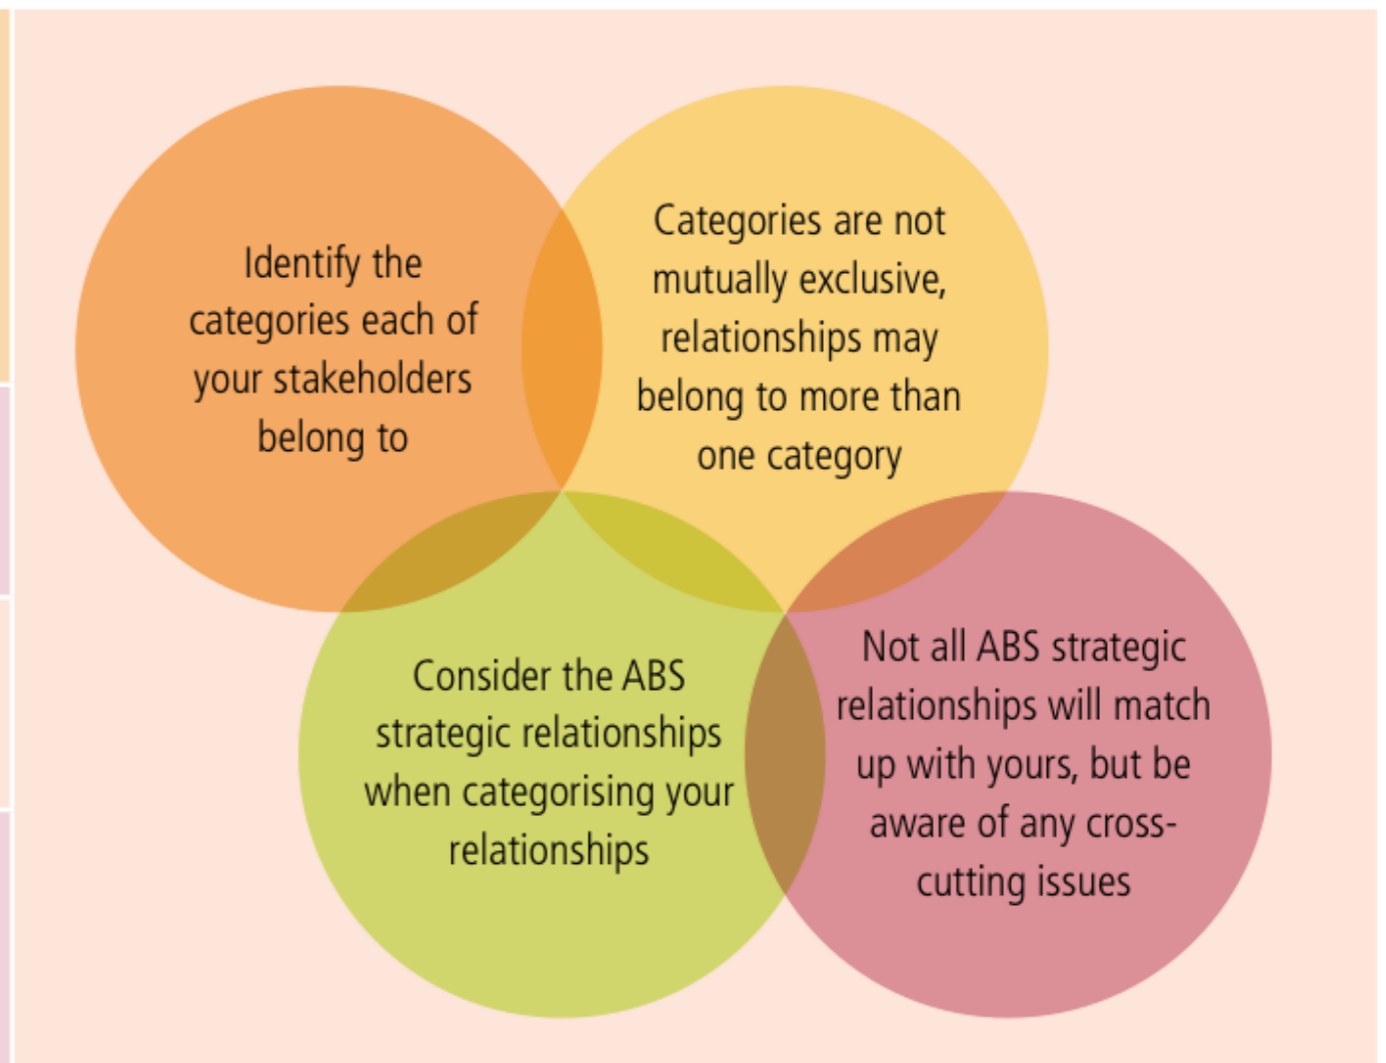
Identify the categories each of your stakeholders belong to

Categories are not mutually exclusive, relationships may belong to more than one category

Consider the ABS strategic relationships when categorising your relationships

Not all ABS strategic relationships will match up with yours, but be aware of any cross-cutting issues